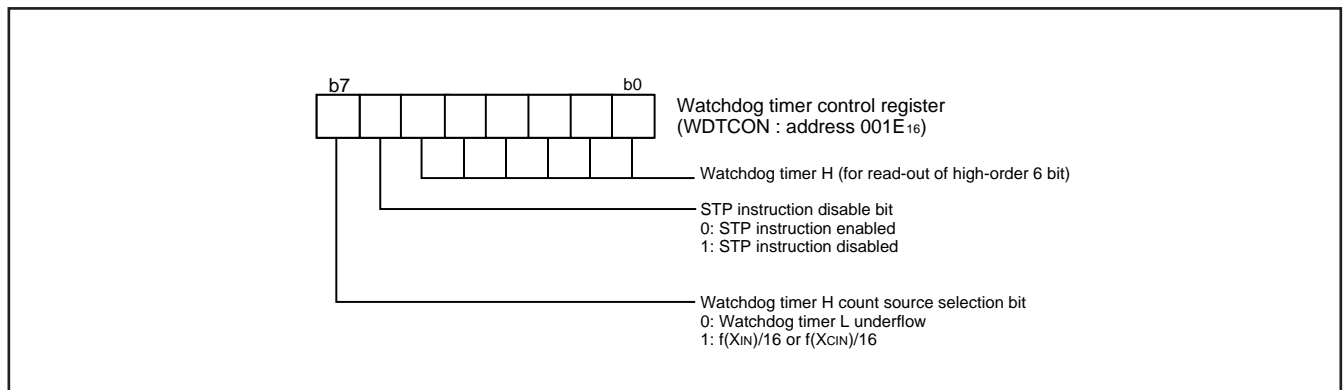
b7 b0

Watchdog timer control register
(WDTCON : address $001E_{16}$)

Watchdog timer H (for read-out of high-order 6 bit)

STP instruction disable bit
0: STP instruction enabled
1: STP instruction disabled

Watchdog timer H count source selection bit
0: Watchdog timer L underflow
1: $f(X_{IN})/16$ or $f(X_{CIN})/16$